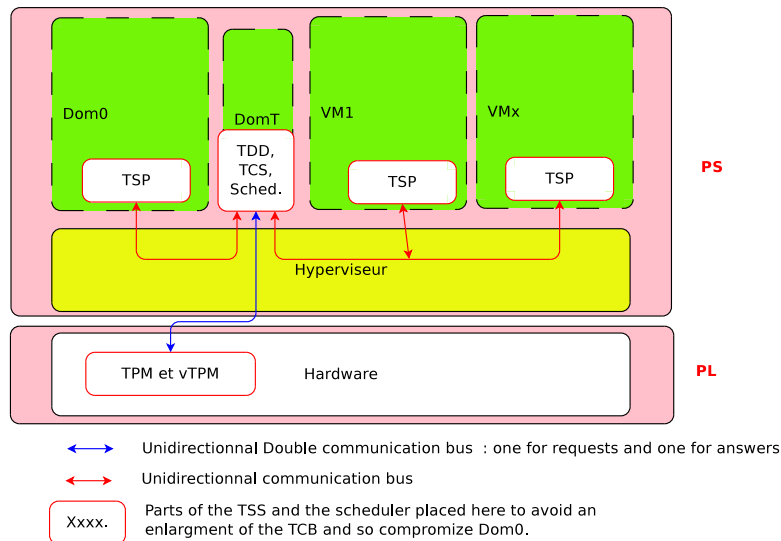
Dom0

TSP

DomT

TDD, TCS, Sched.

VM1

TSP

VMx

TSP

PS

Hyperviseur

TPM et vTPM

Hardware

PL

Unidirectionnal Double communication bus : one for requests and one for answers

Unidirectionnal communication bus

Xxxx.

Parts of the TSS and the scheduler placed here to avoid an enlargment of the TCB and so compromize Dom0.